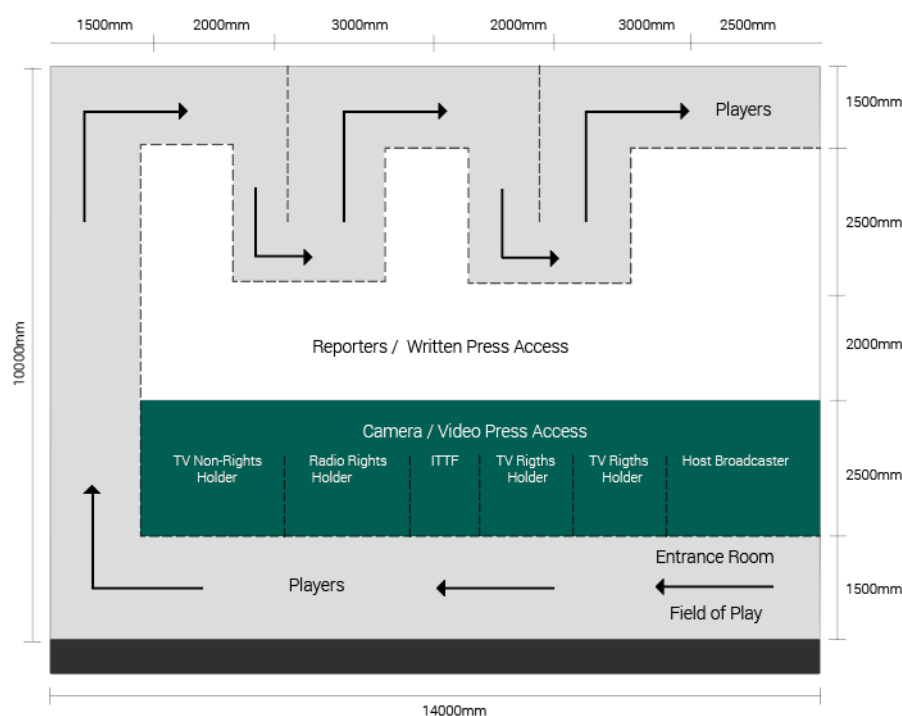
1500mm 2000mm 3000mm 2000mm 3000mm 2500mm

Players

1500mm

2500mm

10000mm

Reporters / Written Press Access

2000mm

Camera / Video Press Access

| TV Non-Rights Holder | Radio Rights Holder | ITTF | TV Rigths Holder | TV Rigths Holder | Host Broadcaster |
|---|---|---|---|---|---|

2500mm

Entrance Room

Players

1500mm

Field of Play

14000mm